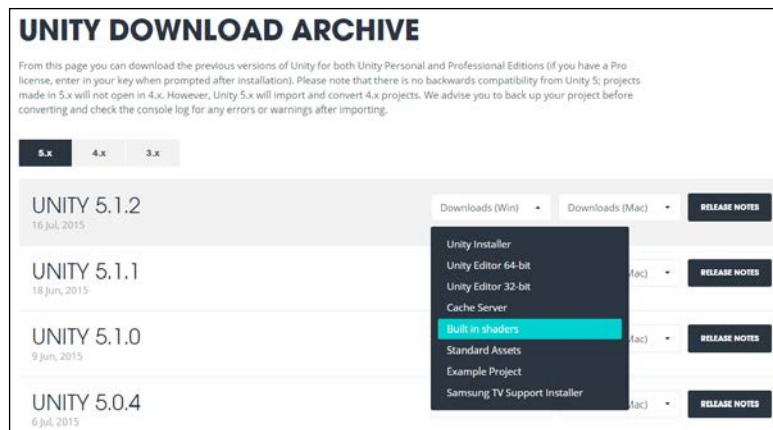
UNITY DOWNLOAD ARCHIVE

From this page you can download the previous versions of Unity for both Unity Personal and Professional Editions (if you have a Pro license, enter in your key when prompted after installation). Please note that there is no backwards compatibility from Unity 5; projects made in 5.x will not open in 4.x. However, Unity 5.x will import and convert 4.x projects. We advise you to back up your project before converting and check the console log for any errors or warnings after importing.

5.x 4.x 3.x

UNITY 5.1.2
16 Jul, 2015

Downloads (Win) Downloads (Mac) RELEASE NOTES

Unity Installer
Unity Editor 64-bit
Unity Editor 32-bit
Cache Server
Built in shaders
Standard Assets
Example Project
Samsung TV Support Installer

UNITY 5.1.1
18 Jun, 2015

Mac) RELEASE NOTES

UNITY 5.1.0
9 Jun, 2015

Mac) RELEASE NOTES

UNITY 5.0.4
6 Jul, 2015

Mac) RELEASE NOTES